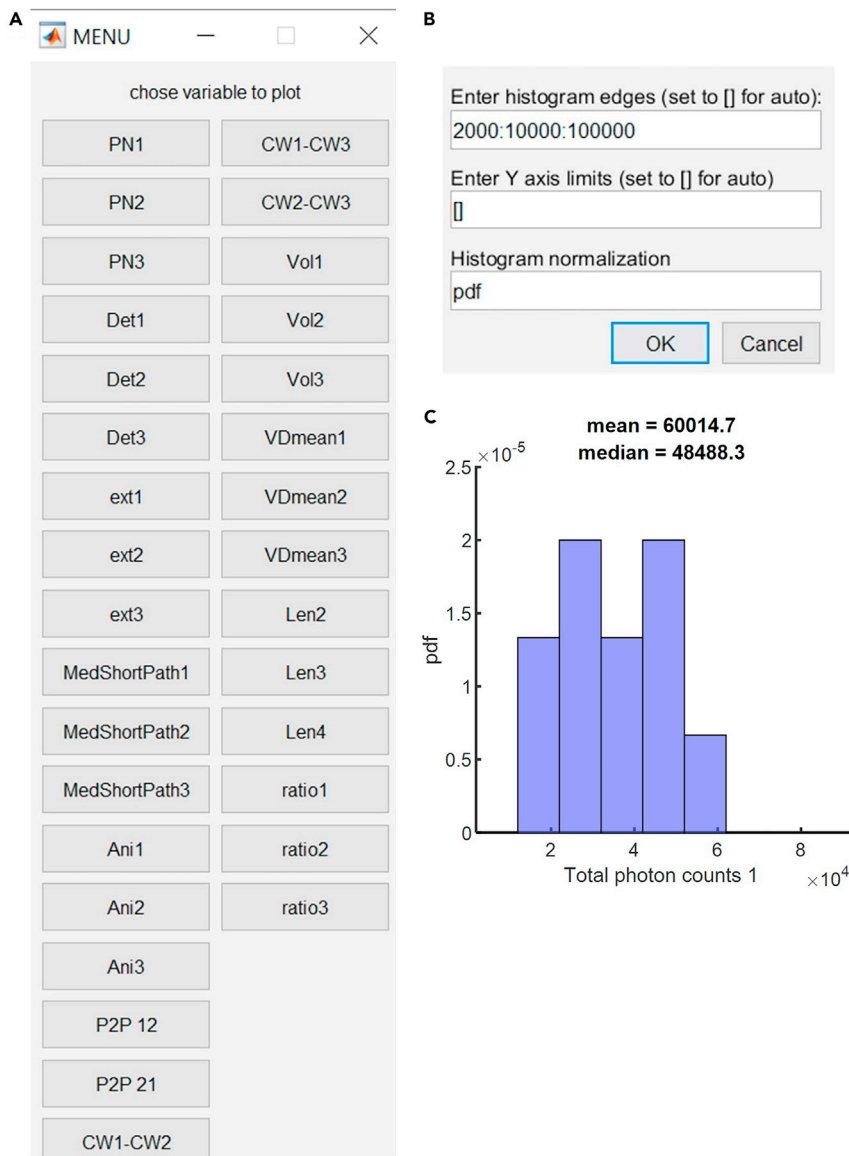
A

MENU

chose variable to plot

| | |
|---|---|
| PN1 | CW1-CW3 |
| PN2 | CW2-CW3 |
| PN3 | Vol1 |
| Det1 | Vol2 |
| Det2 | Vol3 |
| Det3 | VDmean1 |
| ext1 | VDmean2 |
| ext2 | VDmean3 |
| ext3 | Len2 |
| MedShortPath1 | Len3 |
| MedShortPath2 | Len4 |
| MedShortPath3 | ratio1 |
| Ani1 | ratio2 |
| Ani2 | ratio3 |
| Ani3 | |
| P2P 12 | |
| P2P 21 | |
| CW1-CW2 | |

B

Enter histogram edges (set to [] for auto):

2000:10000:100000

Enter Y axis limits (set to [] for auto)

[]

Histogram normalization

pdf

OK

Cancel

C

mean = 60014.7
median = 48488.3

$\times 10^{-5}$

2.5

2

1.5

1

0.5

0

pdf

2

4

6

8

Total photon counts 1

$\times 10^{4}$